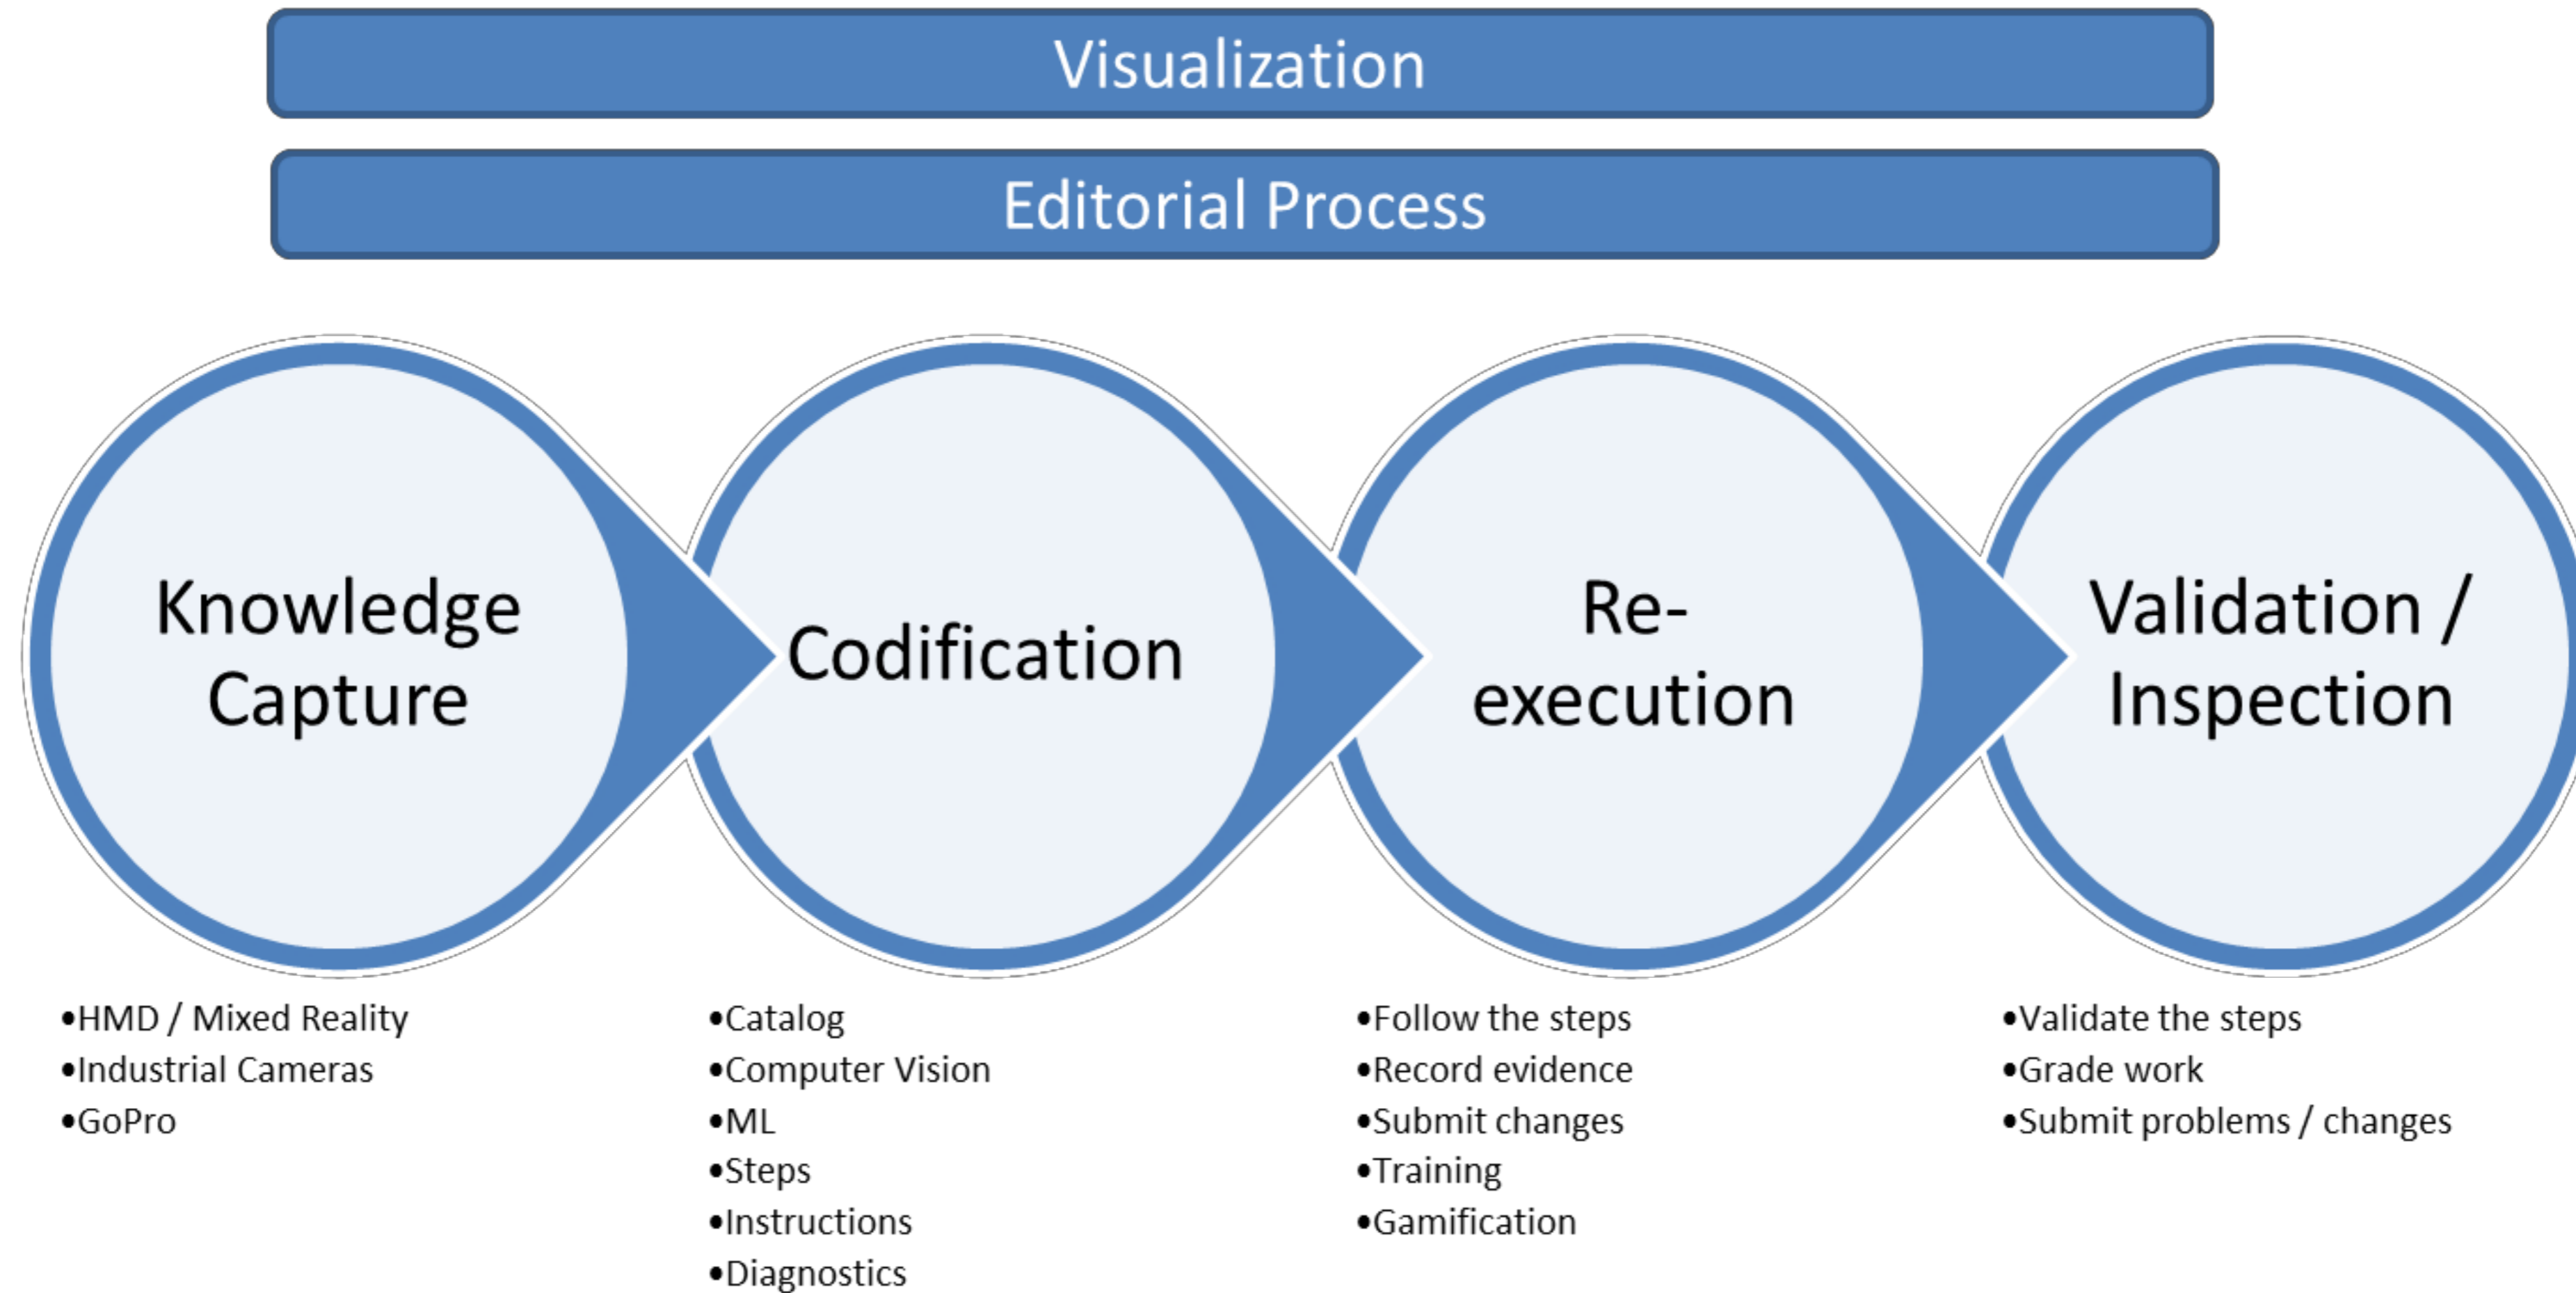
Visualization

Editorial Process

Knowledge Capture

Codification

Re-execution

Validation / Inspection

•HMD / Mixed Reality
•Industrial Cameras
•GoPro

•Catalog
•Computer Vision
•ML
•Steps
•Instructions
•Diagnostics

•Follow the steps
•Record evidence
•Submit changes
•Training
•Gamification

•Validate the steps
•Grade work
•Submit problems / changes